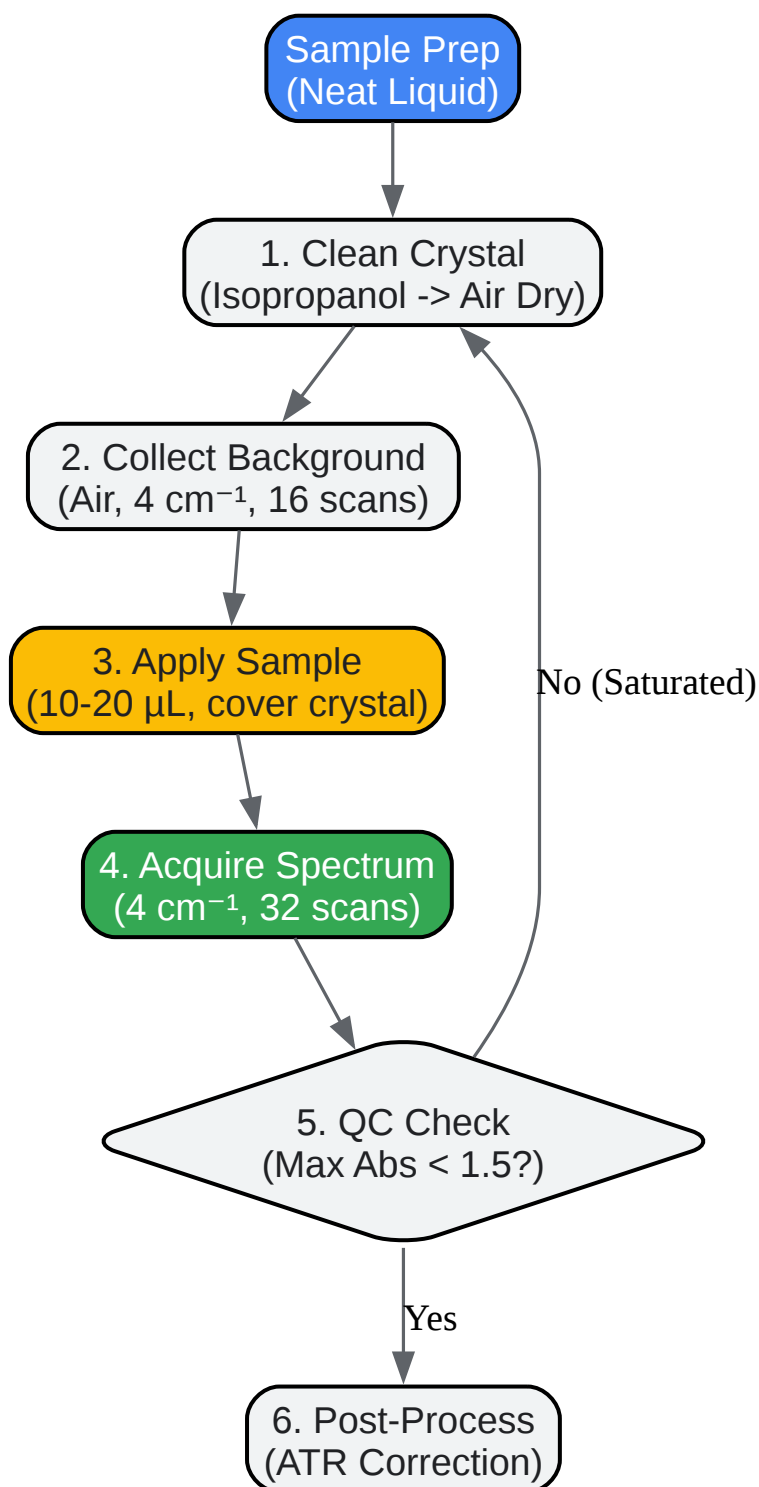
Sample Prep
(Neat Liquid)

1. Clean Crystal
(Isopropanol -> Air Dry)

2. Collect Background
(Air, 4 $cm^{-1}$, 16 scans)

3. Apply Sample
(10-20 µL, cover crystal)

4. Acquire Spectrum
(4 $cm^{-1}$, 32 scans)

5. QC Check
(Max Abs < 1.5?)

No (Saturated)

Yes

6. Post-Process
(ATR Correction)